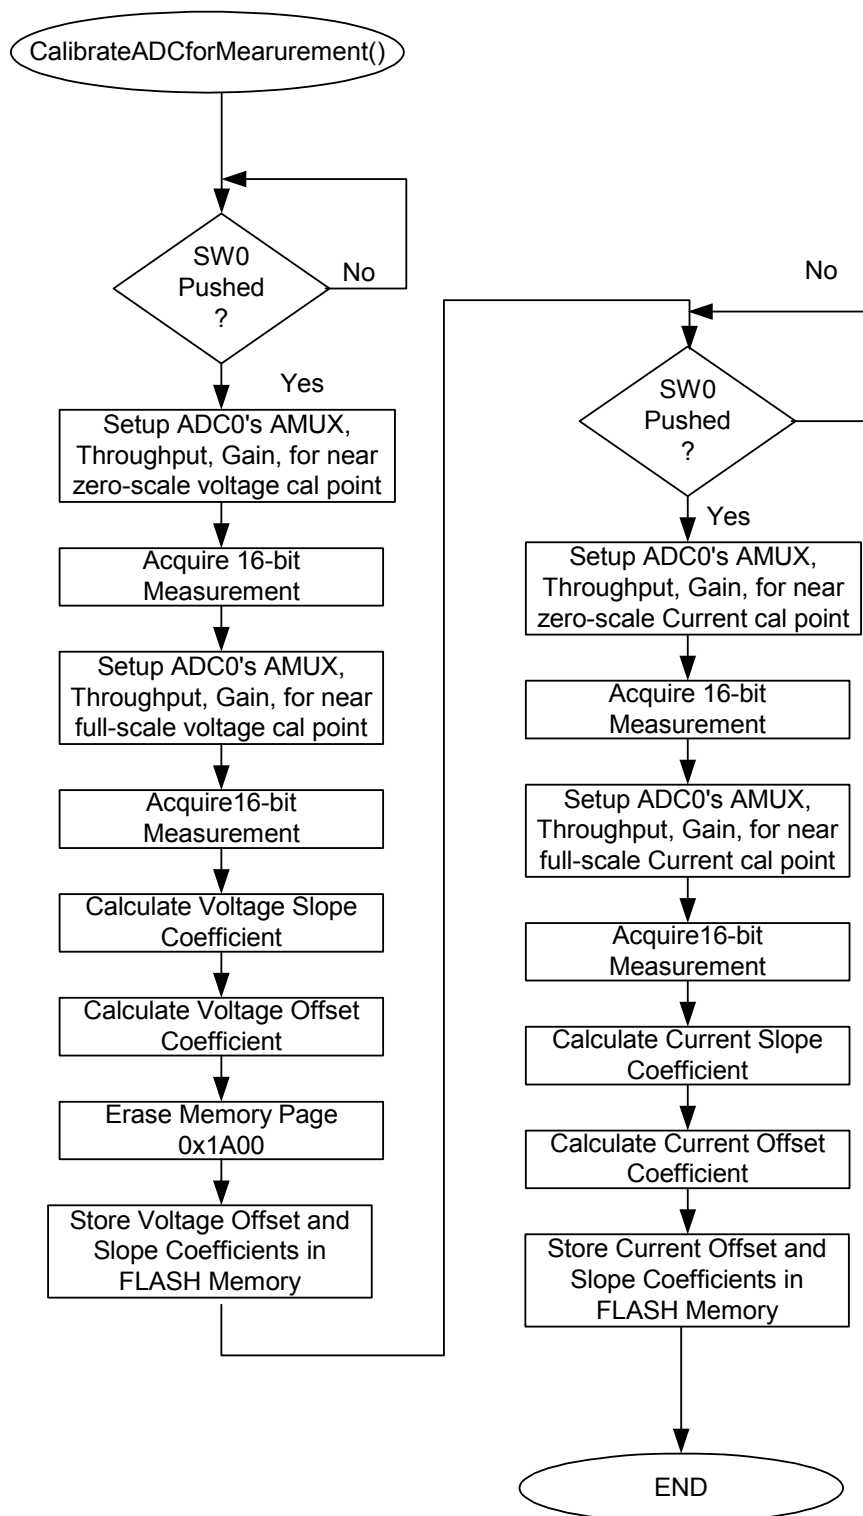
CalibrateADCforMearurement()

SW0 Pushed ?

No

Yes

Setup ADC0's AMUX, Throughput, Gain, for near zero-scale voltage cal point

Acquire 16-bit Measurement

Setup ADC0's AMUX, Throughput, Gain, for near full-scale voltage cal point

Acquire16-bit Measurement

Calculate Voltage Slope Coefficient

Calculate Voltage Offset Coefficient

Erase Memory Page 0x1A00

Store Voltage Offset and Slope Coefficients in FLASH Memory

No

SW0 Pushed ?

Yes

Setup ADC0's AMUX, Throughput, Gain, for near zero-scale Current cal point

Acquire 16-bit Measurement

Setup ADC0's AMUX, Throughput, Gain, for near full-scale Current cal point

Acquire16-bit Measurement

Calculate Current Slope Coefficient

Calculate Current Offset Coefficient

Store Current Offset and Slope Coefficients in FLASH Memory

END